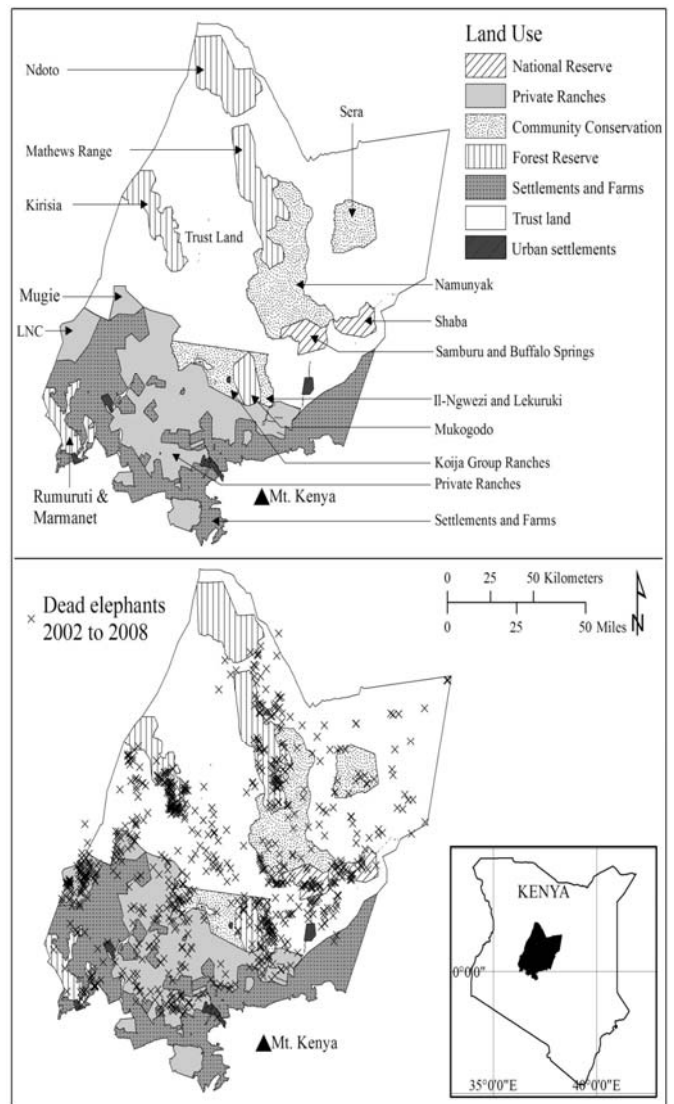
Land Use
National Reserve
Private Ranches
Community Conservation
Forest Reserve
Settlements and Farms
Trust land
Urban settlements

Ndoto
Sera
Mathews Range
Kirisia
Trust Land
Mugie
LNC
Namunyak
Shaba
Samburu and Buffalo Springs
Il-Ngwezi and Lekuruki
Mukogodo
Koija Group Ranches
Private Ranches
Rumuruti & Marmanet
▲Mt. Kenya
Settlements and Farms

× Dead elephants 2002 to 2008

0 25 50 Kilometers
0 25 50 Miles
N

KENYA
0°0'0"
35°0'0"E
40°0'0"E

▲Mt. Kenya